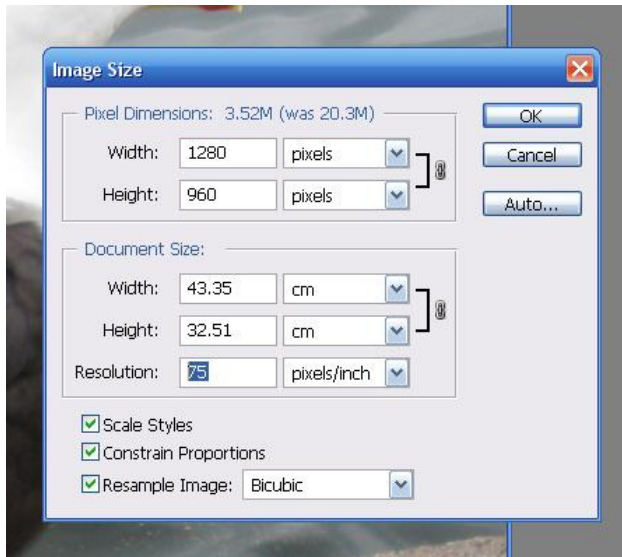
Image Size

Pixel Dimensions: 3.52M (was 20.3M)

Width: 1280 pixels

Height: 960 pixels

Document Size:

Width: 43.35 cm

Height: 32.51 cm

Resolution: 75 pixels/inch

Scale Styles

Constrain Proportions

Resample Image: Bicubic

OK

Cancel

Auto...